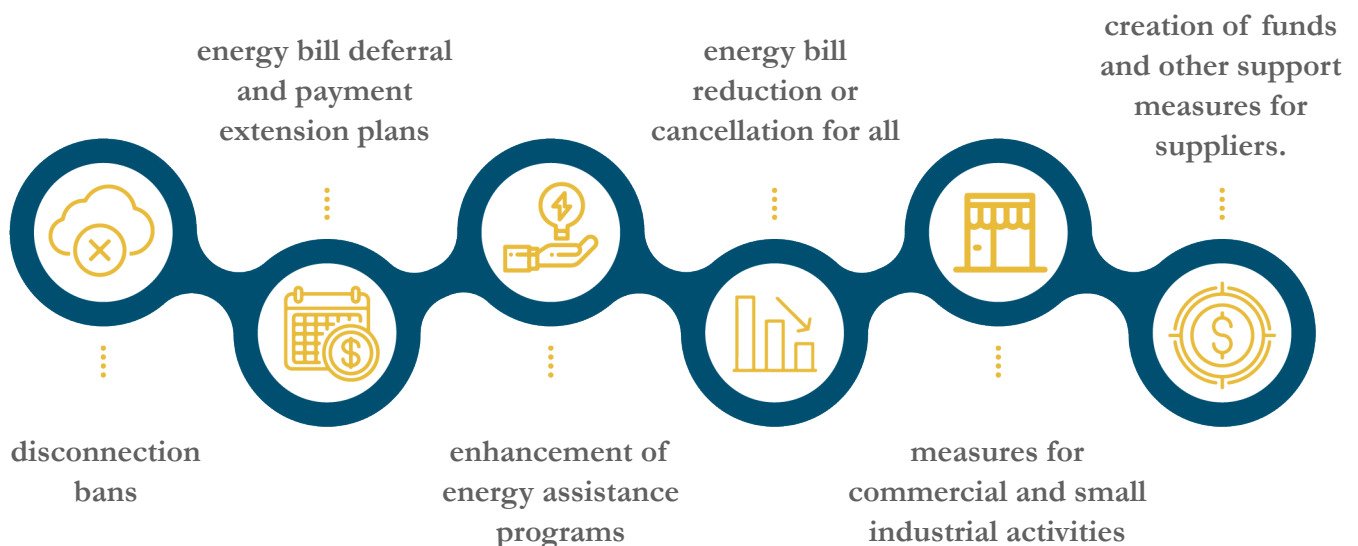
disconnection bans

energy bill deferral and payment extension plans

enhancement of energy assistance programs

energy bill reduction or cancellation for all

measures for commercial and small industrial activities

creation of funds and other support measures for suppliers.